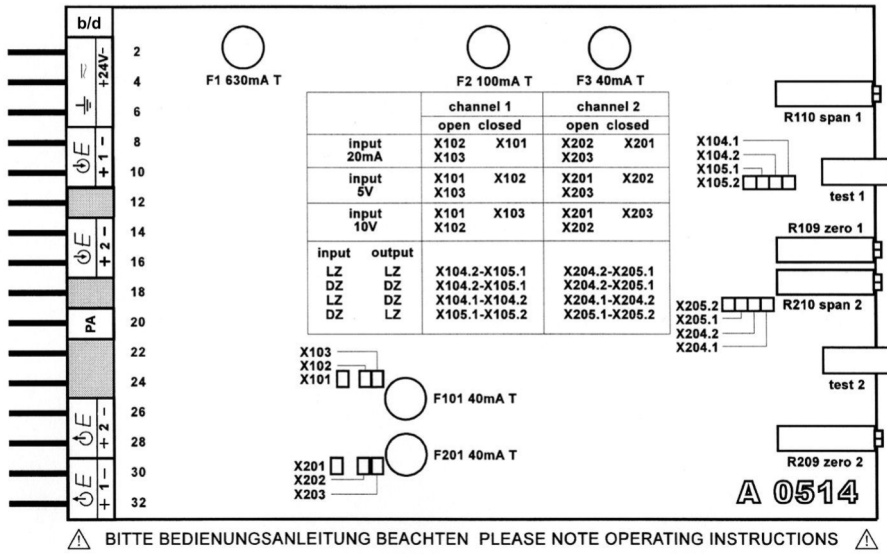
b/d

+24V- ≈ 2
4
⏚ 6
- 8
$E$ + 1
10
12
- 14
$E$ + 2
16
18
PA 20
22
24
- 26
$E$ + 2
28
- 30
$E$ + 1
32

F1 630mA T

F2 100mA T

F3 40mA T

| | channel 1 | | channel 2 | |
|---|---|---|---|---|
| | open | closed | open | closed |
| input 20mA | X102 X103 | X101 | X202 X203 | X201 |
| input 5V | X101 X103 | X102 | X201 X203 | X202 |
| input 10V | X101 X102 | X103 | X201 X202 | X203 |
| input output LZ LZ DZ DZ LZ DZ DZ LZ | X104.2-X105.1 X104.2-X105.1 X104.1-X104.2 X105.1-X105.2 | | X204.2-X205.1 X204.2-X205.1 X204.1-X204.2 X205.1-X205.2 | |

R110 span 1

X104.1
X104.2
X105.1
X105.2

test 1

R109 zero 1

X205.2
X205.1
X204.2
X204.1

R210 span 2

X103
X102
X101

F101 40mA T

test 2

F201 40mA T

X201
X202
X203

R209 zero 2

A 0514

⚠ BITTE BEDIENUNGSANLEITUNG BEACHTEN PLEASE NOTE OPERATING INSTRUCTIONS ⚠